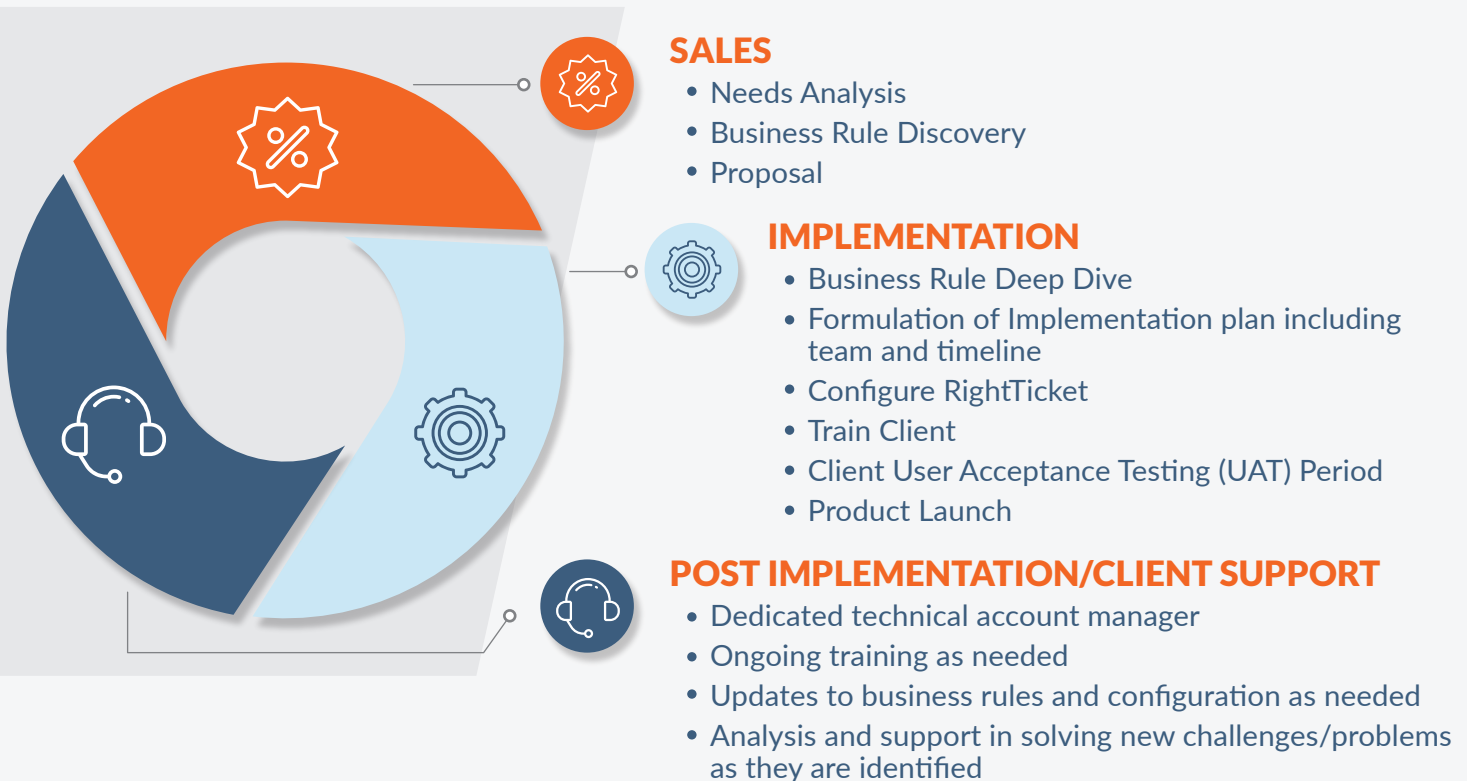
SALES
• Needs Analysis
• Business Rule Discovery
• Proposal

IMPLEMENTATION
• Business Rule Deep Dive
• Formulation of Implementation plan including team and timeline
• Configure RightTicket
• Train Client
• Client User Acceptance Testing (UAT) Period
• Product Launch

POST IMPLEMENTATION/CLIENT SUPPORT
• Dedicated technical account manager
• Ongoing training as needed
• Updates to business rules and configuration as needed
• Analysis and support in solving new challenges/problems as they are identified